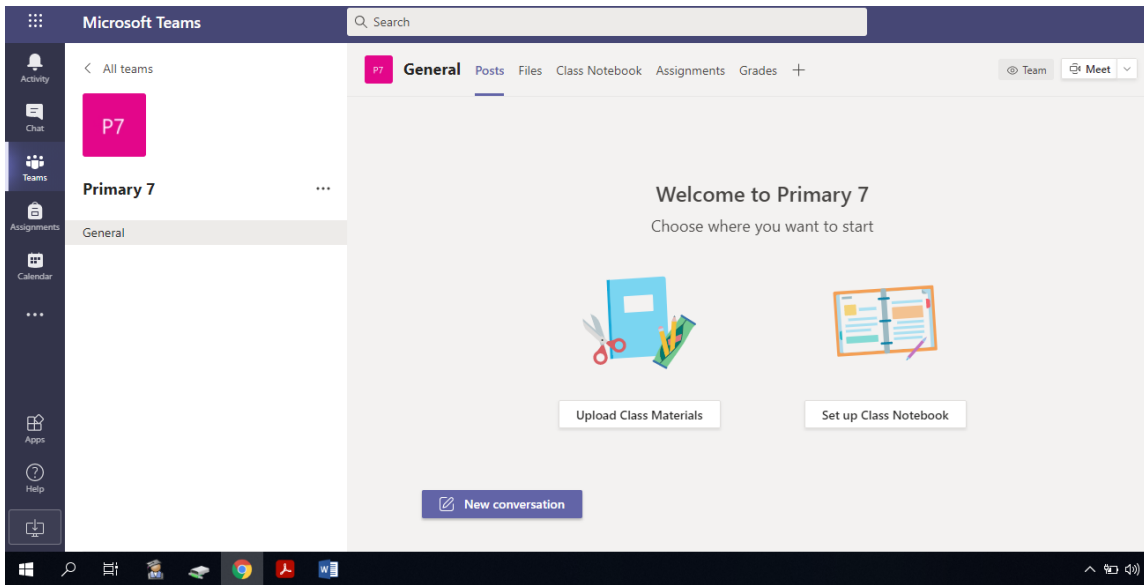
Microsoft Teams

Search

Activity

Chat

Teams

Assignments

Calendar

...

Apps

Help

< All teams

P7

Primary 7

...

General

P7 General Posts Files Class Notebook Assignments Grades +

Team

Meet

Welcome to Primary 7

Choose where you want to start

Upload Class Materials

Set up Class Notebook

New conversation